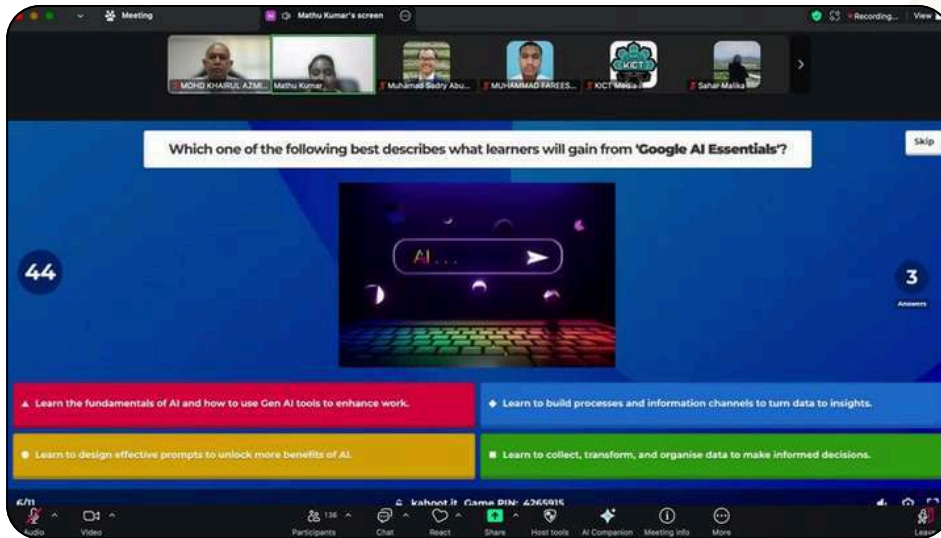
Meeting
Mathu Kumar's screen
Recording...
View

MOHD KHAIRUL AZMI...
Mathu Kumar
Muhamad Sadry Abu...
MUHAMMAD FAREES...
KICT
KICT Media
Sahar Malika

Which one of the following best describes what learners will gain from 'Google AI Essentials'?

Skip

AI...

44

3
Answers

Learn the fundamentals of AI and how to use Gen AI tools to enhance work.

Learn to build processes and information channels to turn data to insights.

Learn to design effective prompts to unlock more benefits of AI.

Learn to collect, transform, and organise data to make informed decisions.

6/11
kahoot.it Game PIN: 4265915

Audio
Video
136
Participants
Chat
React
Share
Host tools
AI Companion
Meeting info
More
Leave